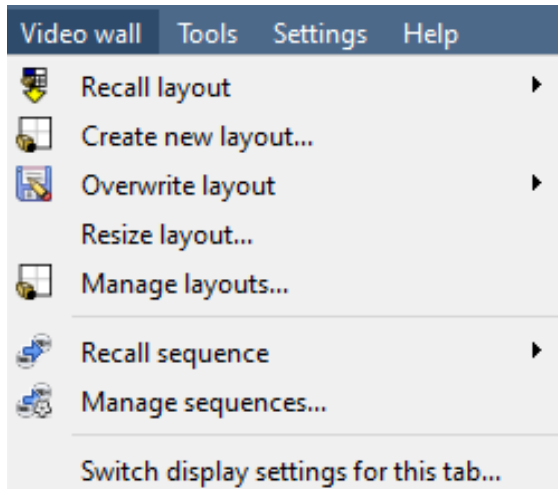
Video wall Tools Settings Help

Recall layout

Create new layout...

Overwrite layout

Resize layout...

Manage layouts...

Recall sequence

Manage sequences...

Switch display settings for this tab...